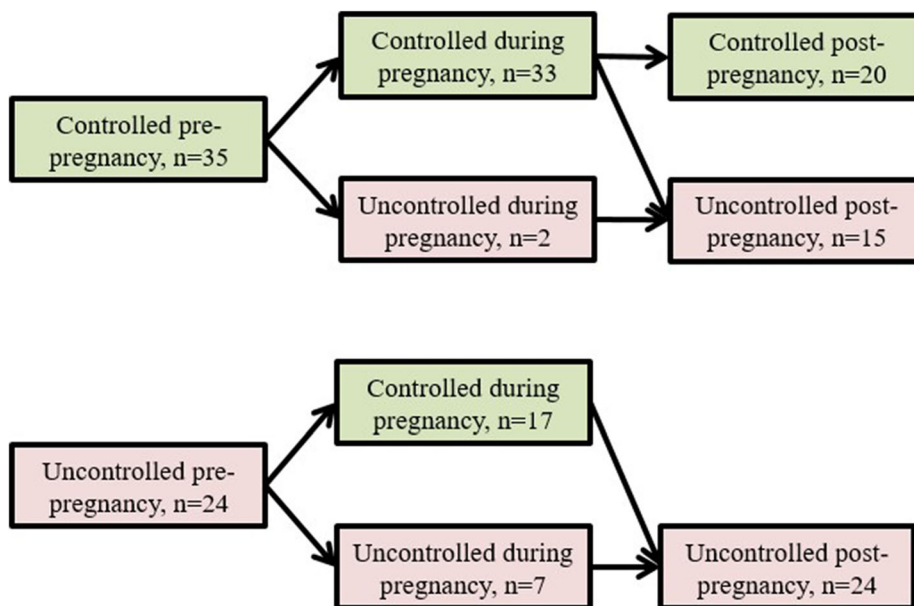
Controlled pre-pregnancy, n=35

Controlled during pregnancy, n=33

Uncontrolled during pregnancy, n=2

Controlled post-pregnancy, n=20

Uncontrolled post-pregnancy, n=15

Uncontrolled pre-pregnancy, n=24

Controlled during pregnancy, n=17

Uncontrolled during pregnancy, n=7

Uncontrolled post-pregnancy, n=24